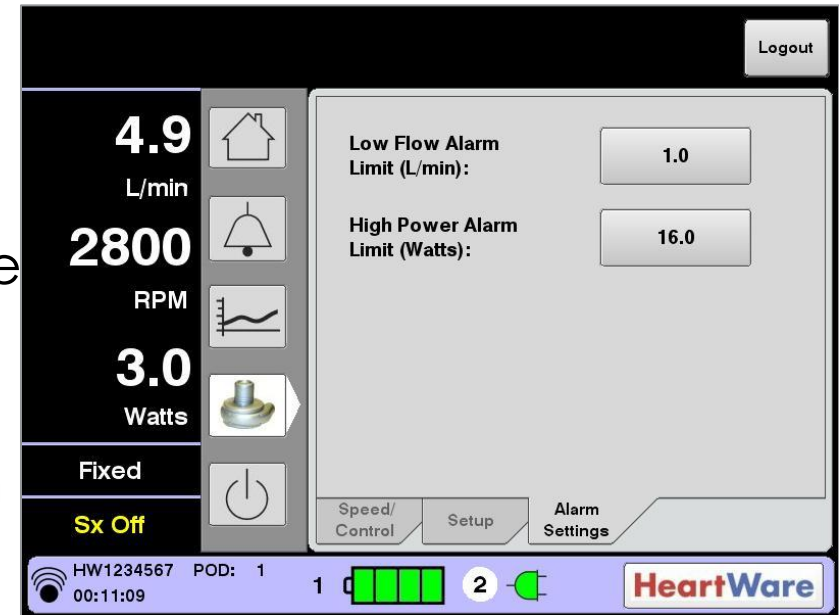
Logout

4.9
L/min
2800
RPM
3.0
Watts
Fixed
Sx Off

Low Flow Alarm Limit (L/min):
1.0

High Power Alarm Limit (Watts):
16.0

Speed/ Control
Setup
Alarm Settings

HW1234567 POD: 1
00:11:09
1
2
HeartWare